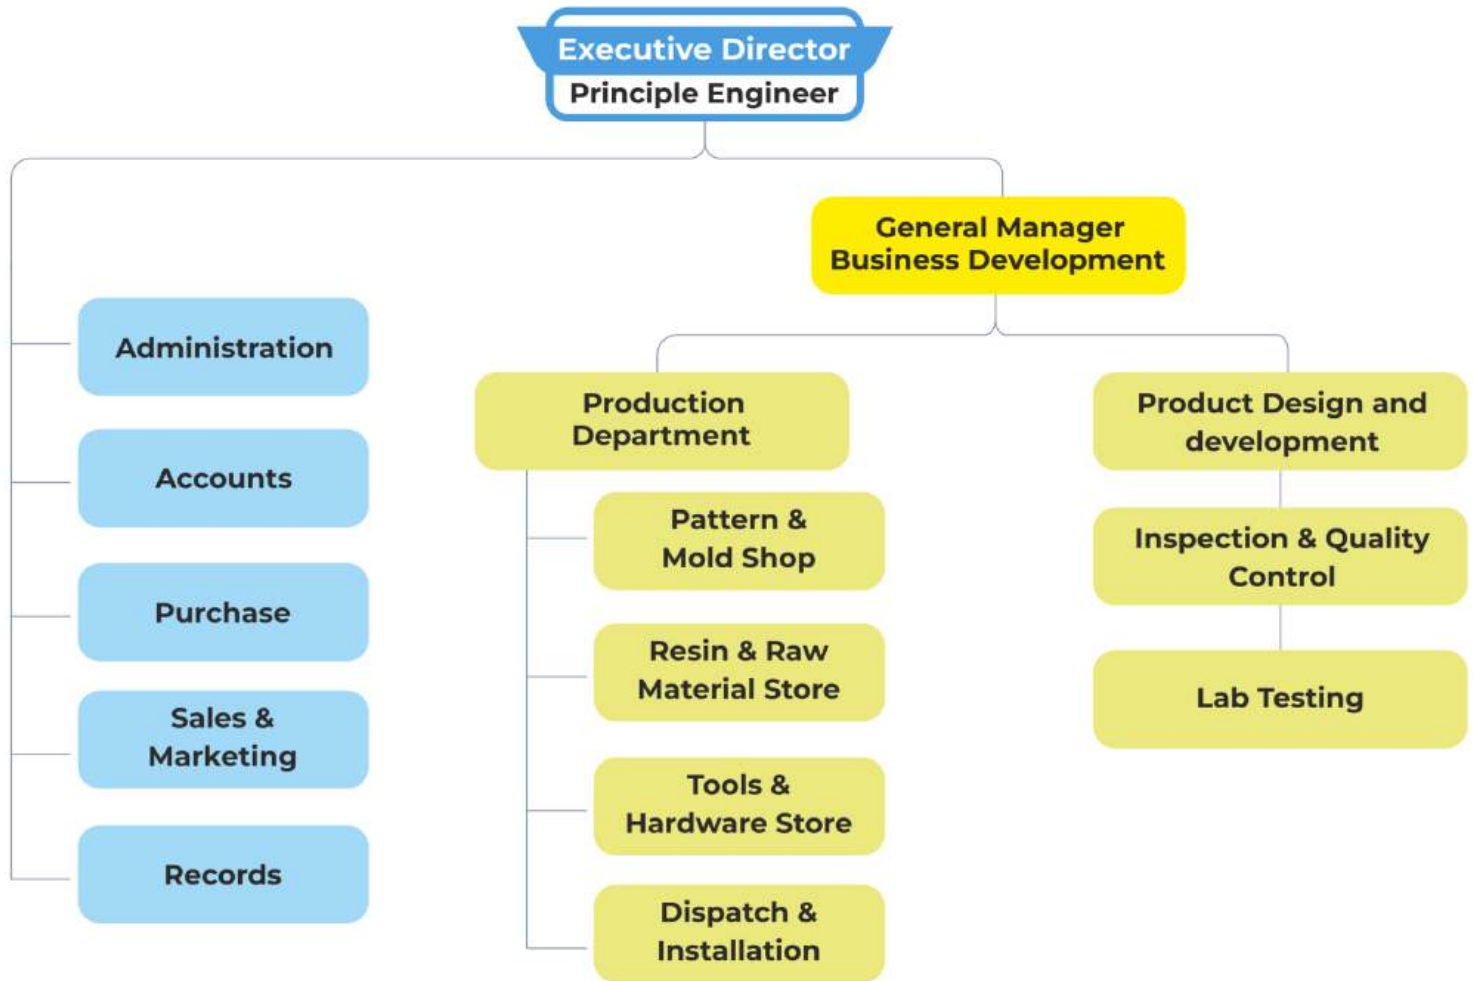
Executive Director
Principle Engineer

General Manager
Business Development

Administration

Accounts

Purchase

Sales & Marketing

Records

Production Department

Pattern & Mold Shop

Resin & Raw Material Store

Tools & Hardware Store

Dispatch & Installation

Product Design and development

Inspection & Quality Control

Lab Testing